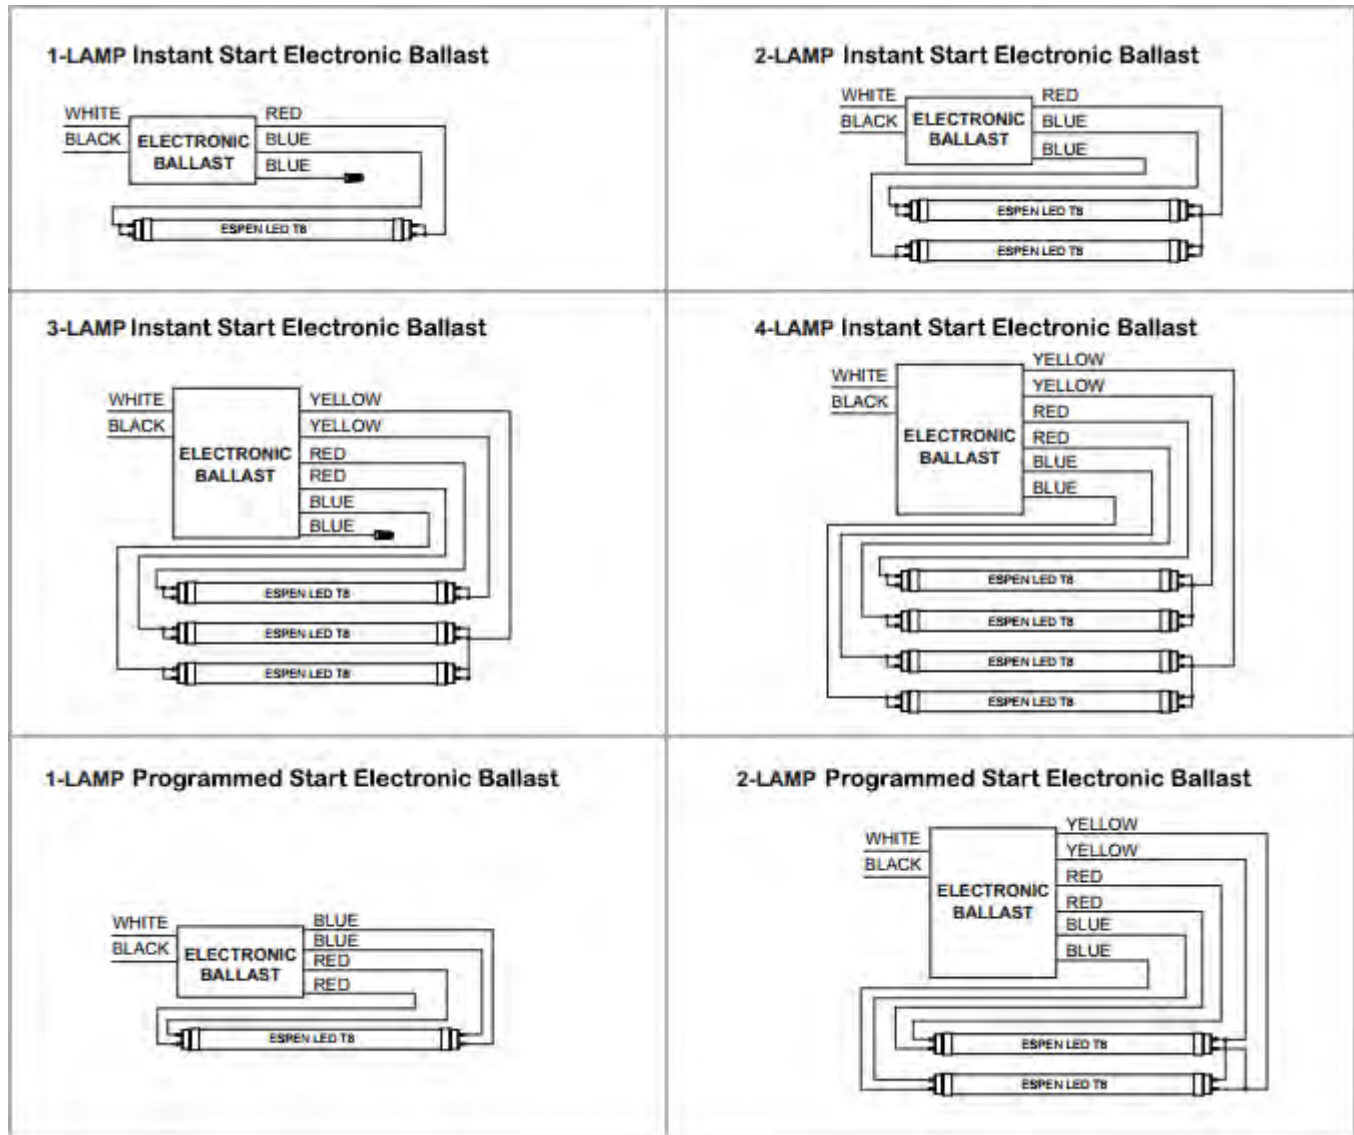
1-LAMP Instant Start Electronic Ballast

WHITE
BLACK
ELECTRONIC BALLAST
RED
BLUE
BLUE
ESPEN LED T8

2-LAMP Instant Start Electronic Ballast

WHITE
BLACK
ELECTRONIC BALLAST
RED
BLUE
BLUE
ESPEN LED T8
ESPEN LED T8

3-LAMP Instant Start Electronic Ballast

WHITE
BLACK
ELECTRONIC BALLAST
YELLOW
YELLOW
RED
RED
BLUE
BLUE
ESPEN LED T8
ESPEN LED T8
ESPEN LED T8

4-LAMP Instant Start Electronic Ballast

WHITE
BLACK
ELECTRONIC BALLAST
YELLOW
YELLOW
RED
RED
BLUE
BLUE
ESPEN LED T8
ESPEN LED T8
ESPEN LED T8
ESPEN LED T8

1-LAMP Programmed Start Electronic Ballast

WHITE
BLACK
ELECTRONIC BALLAST
BLUE
BLUE
RED
RED
ESPEN LED T8

2-LAMP Programmed Start Electronic Ballast

WHITE
BLACK
ELECTRONIC BALLAST
YELLOW
YELLOW
RED
RED
BLUE
BLUE
ESPEN LED T8
ESPEN LED T8